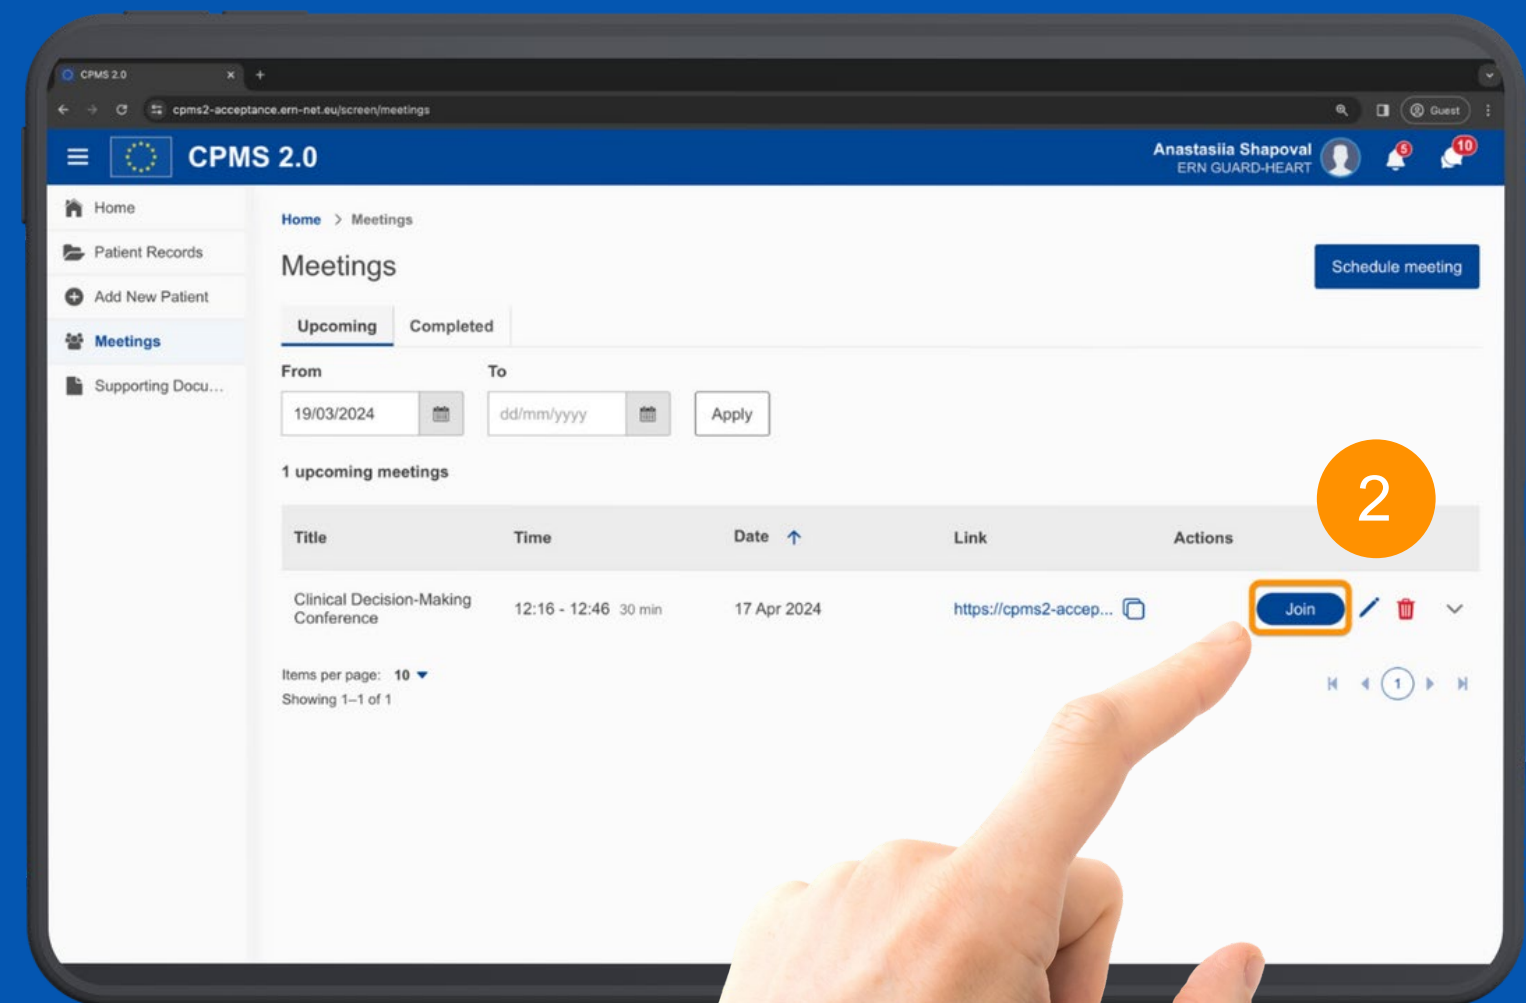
CPMS 2.0 ×
+
cpms2-acceptance.ern-net.eu/screen/meetings
Guest

CPMS 2.0
Anastasiia Shapoval
ERN GUARD-HEART
5
10

Home
Patient Records
Add New Patient
Meetings
Supporting Docu...

Home > Meetings

Meetings

Schedule meeting

Upcoming
Completed

From
To
19/03/2024
dd/mm/yyyy
Apply

1 upcoming meetings

| Title | Time | Date ↑ | Link | Actions |
|---|---|---|---|---|
| Clinical Decision-Making Conference | 12:16 - 12:46 30 min | 17 Apr 2024 | https://cpms2-accep... | Join |

Items per page: 10
Showing 1–1 of 1

1

2